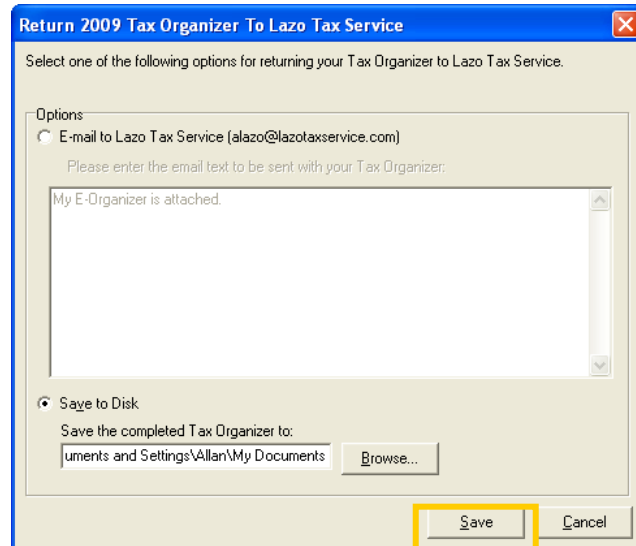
Return 2009 Tax Organizer To Lazo Tax Service

Select one of the following options for returning your Tax Organizer to Lazo Tax Service.

Options

E-mail to Lazo Tax Service (alazo@lazotaxservice.com)

Please enter the email text to be sent with your Tax Organizer:

My E-Organizer is attached.

Save to Disk

Save the completed Tax Organizer to:

uments and Settings\Allan\My Documents

Browse...

Save

Cancel